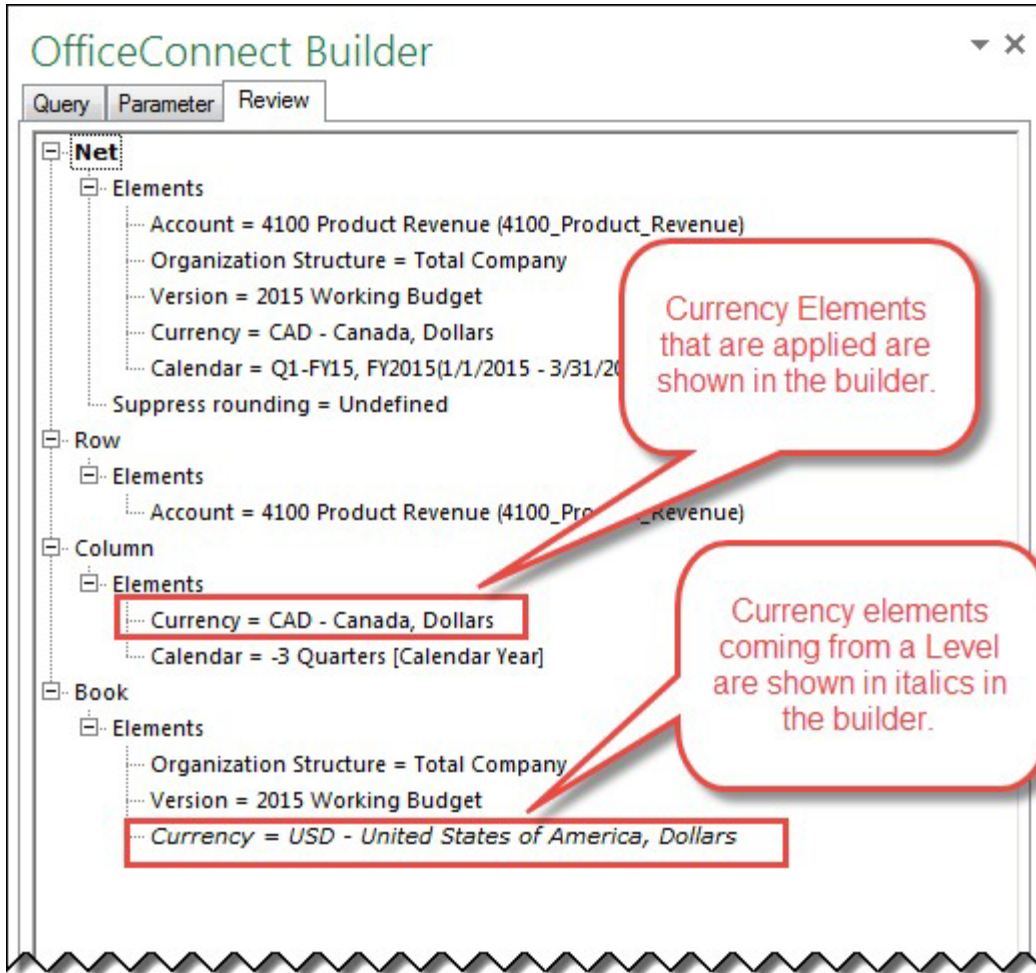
OfficeConnect Builder

Query | Parameter | Review

Net
Elements
Account = 4100 Product Revenue (4100_Product_Revenue)
Organization Structure = Total Company
Version = 2015 Working Budget
Currency = CAD - Canada, Dollars
Calendar = Q1-FY15, FY2015(1/1/2015 - 3/31/20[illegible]
Suppress rounding = Undefined
Row
Elements
Account = 4100 Product Revenue (4100_Pro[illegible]_Revenue)
Column
Elements
Currency = CAD - Canada, Dollars
Calendar = -3 Quarters [Calendar Year]
Book
Elements
Organization Structure = Total Company
Version = 2015 Working Budget
*Currency = USD - United States of America, Dollars*

Currency Elements that are applied are shown in the builder.

Currency elements coming from a Level are shown in italics in the builder.